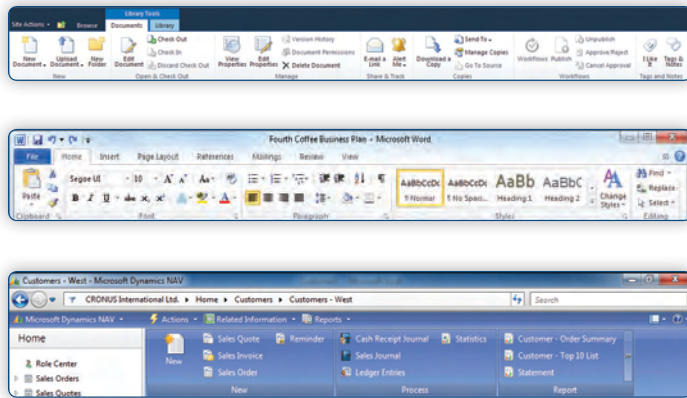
Site Actions • Browse Library Tools Documents Library

New Document • Upload Document • New Folder
New

Edit Document Check Out Check In Discard Check Out
Open & Check Out

View Properties Edit Properties Version History Document Permissions Delete Document
Manage

E-mail a Link Alert Me •
Share & Track

Download a Copy Send To • Manage Copies Go To Source
Copies

Workflows Publish Unpublish Approve/Reject Cancel Approval
Workflows

I Like It Tags & Notes
Tags and Notes

Fourth Coffee Business Plan - Microsoft Word

File Home Insert Page Layout References Mailings Review View

Paste
Clipboard

Segoe UI 10 A A Aa
B I U abe $x_2$ $x^2$ A
Font

Paragraph

AaBbCcDc ¶ Normal
AaBbCcDc ¶ No Spaci...
AaBb Heading 1
AaBbC Heading 2
Change Styles •
Styles

Find • Replace Select •
Editing

Customers - West - Microsoft Dynamics NAV

CRONUS International Ltd. ▸ Home ▸ Customers ▸ Customers - West
Search

Microsoft Dynamics NAV • Actions • Related Information • Reports •

Home

Role Center
Sales Orders
Sales Quotes

New
Sales Quote Sales Invoice Sales Order Reminder
New

Cash Receipt Journal Sales Journal Ledger Entries Statistics
Process

Customer - Order Summary Customer - Top 10 List Statement
Report